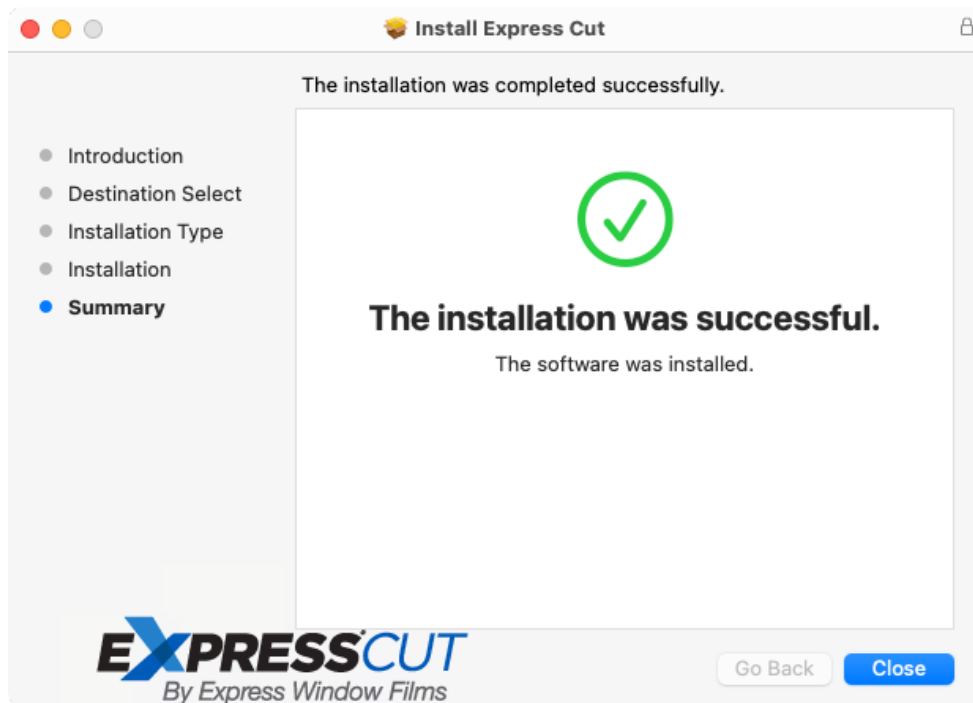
Install Express Cut

The installation was completed successfully.

Introduction
Destination Select
Installation Type
Installation
Summary

The installation was successful.

The software was installed.

EXPRESSCUT
By Express Window Films

Go Back
Close